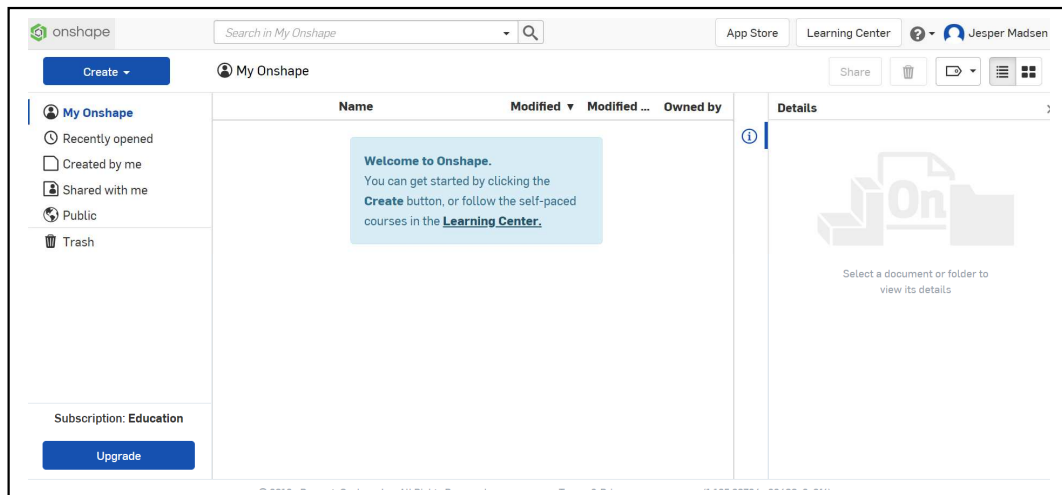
onshape

Search in My Onshape

App Store

Learning Center

Jesper Madsen

Create

My Onshape

Share

My Onshape

Recently opened

Created by me

Shared with me

Public

Trash

Name

Modified

Modified ...

Owned by

Details

Welcome to Onshape.
You can get started by clicking the Create button, or follow the self-paced courses in the Learning Center.

On

Select a document or folder to view its details

Subscription: Education

Upgrade

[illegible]